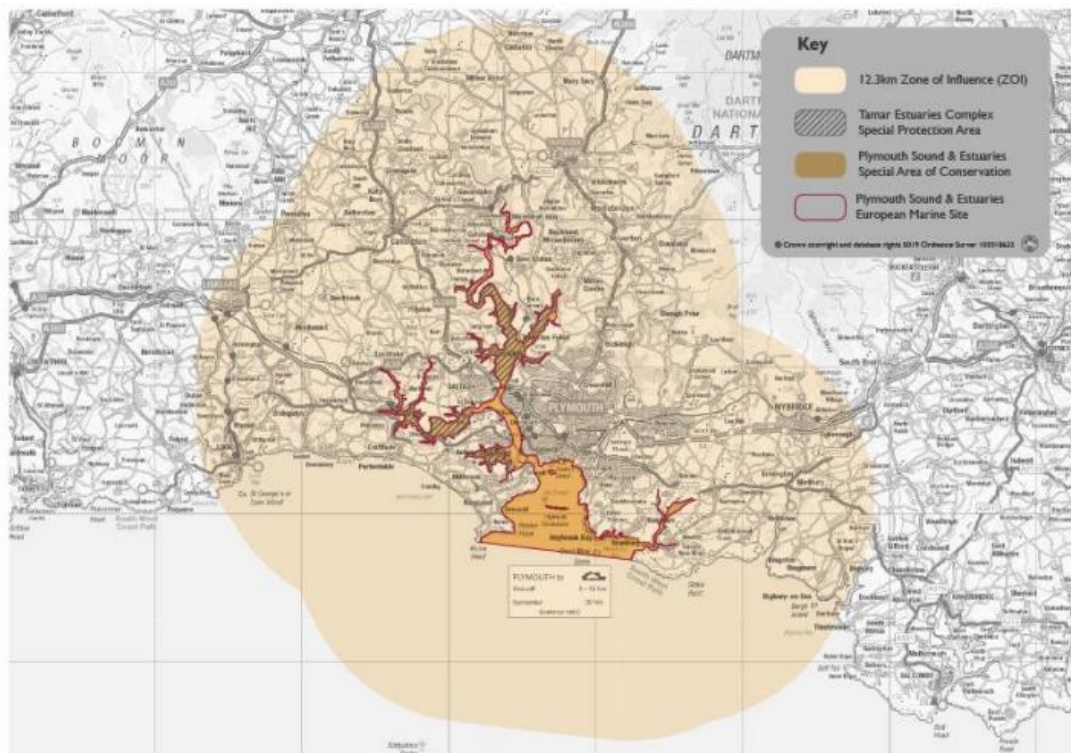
Key

12.3km Zone of Influence (ZOI)

Tamar Estuaries Complex Special Protection Area

Plymouth Sound & Estuaries Special Area of Conservation

Plymouth Sound & Estuaries European Marine Site

© Crown copyright and database rights 2019 Ordnance Survey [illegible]

BODMIN MOOR

DARTMOOR NATIONAL PARK

PLYMOUTH

IVYBRIDGE

SALCOMBE

Plymouth Sound

PLYMOUTH to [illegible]